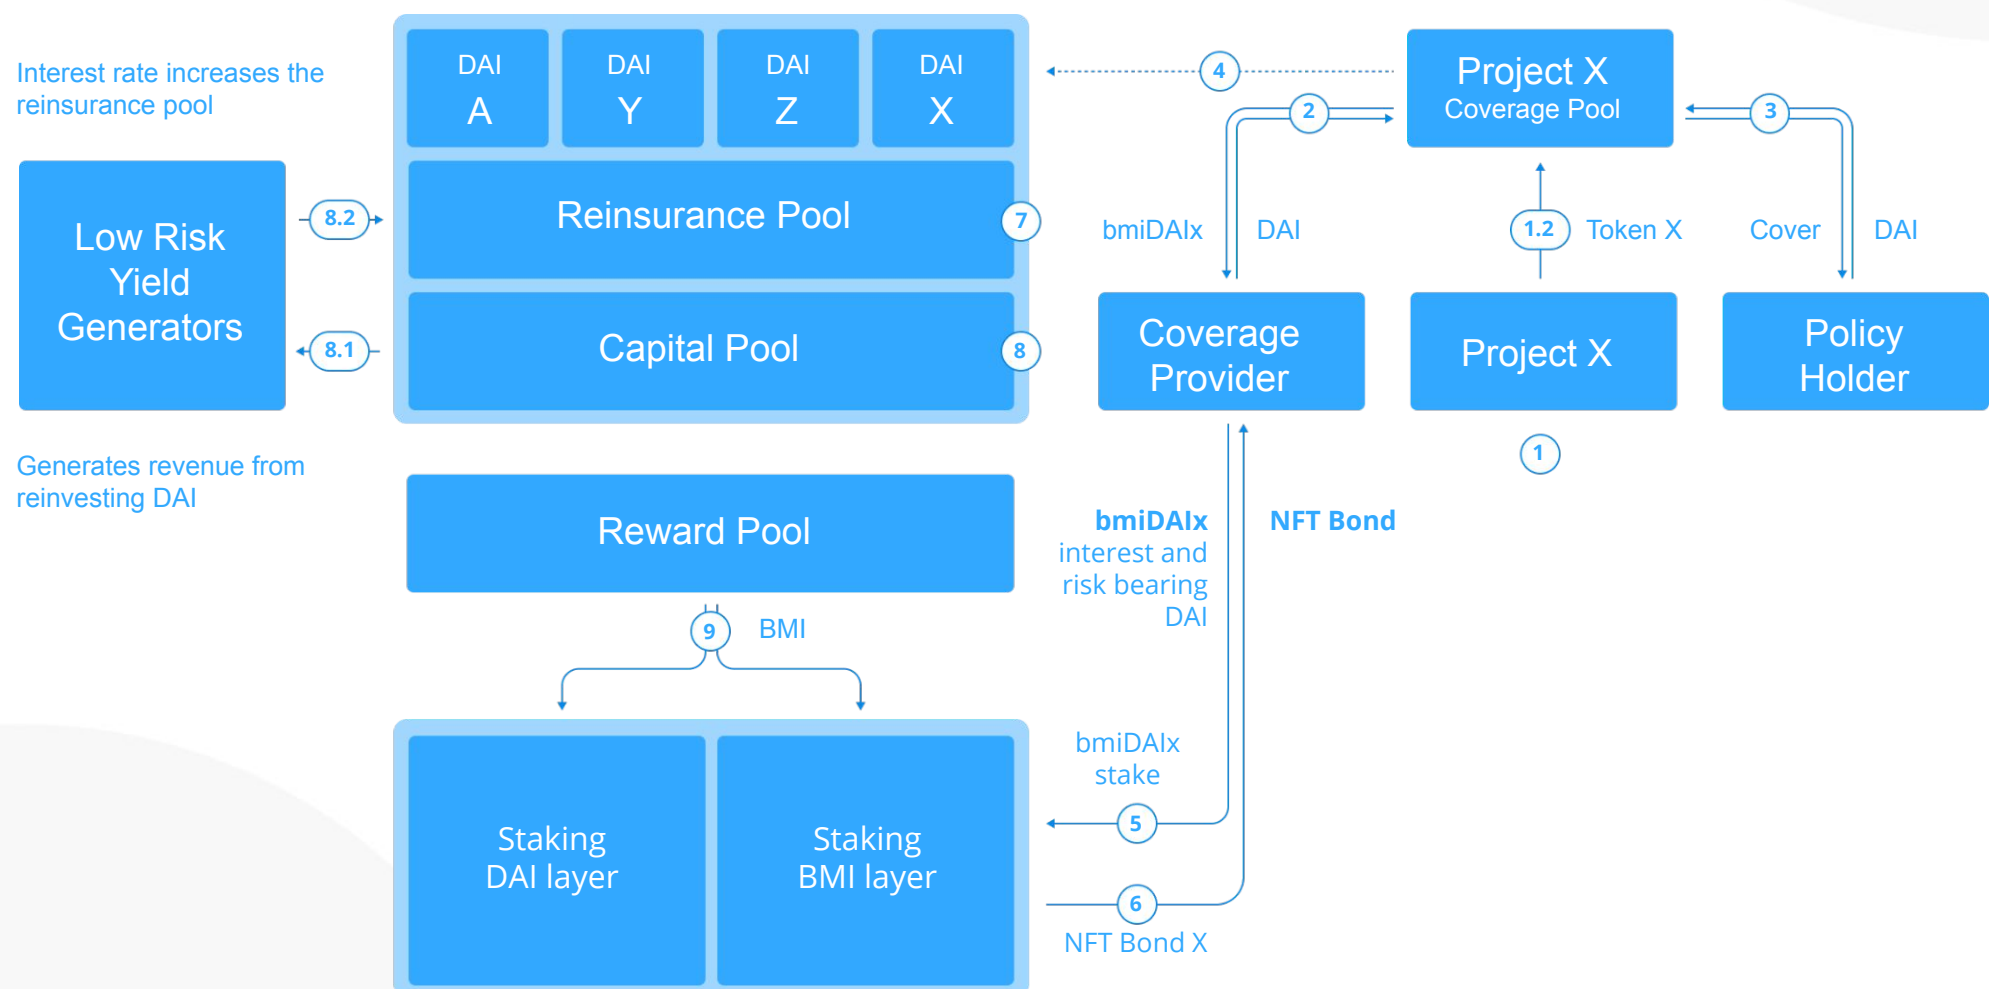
Interest rate increases the reinsurance pool

DAI
A

DAI
Y

DAI
Z

DAI
X

4

Project X
Coverage Pool

2

3

Low Risk Yield Generators

8.2

Reinsurance Pool

7

bmiDAIx

DAI

1.2

Token X

Cover

DAI

8.1

Capital Pool

8

Coverage Provider

Project X

Policy Holder

1

Generates revenue from reinvesting DAI

Reward Pool

bmiDAIx
interest and risk bearing DAI

NFT Bond

9

BMI

bmiDAIx
stake

Staking DAI layer

Staking BMI layer

5

6

NFT Bond X